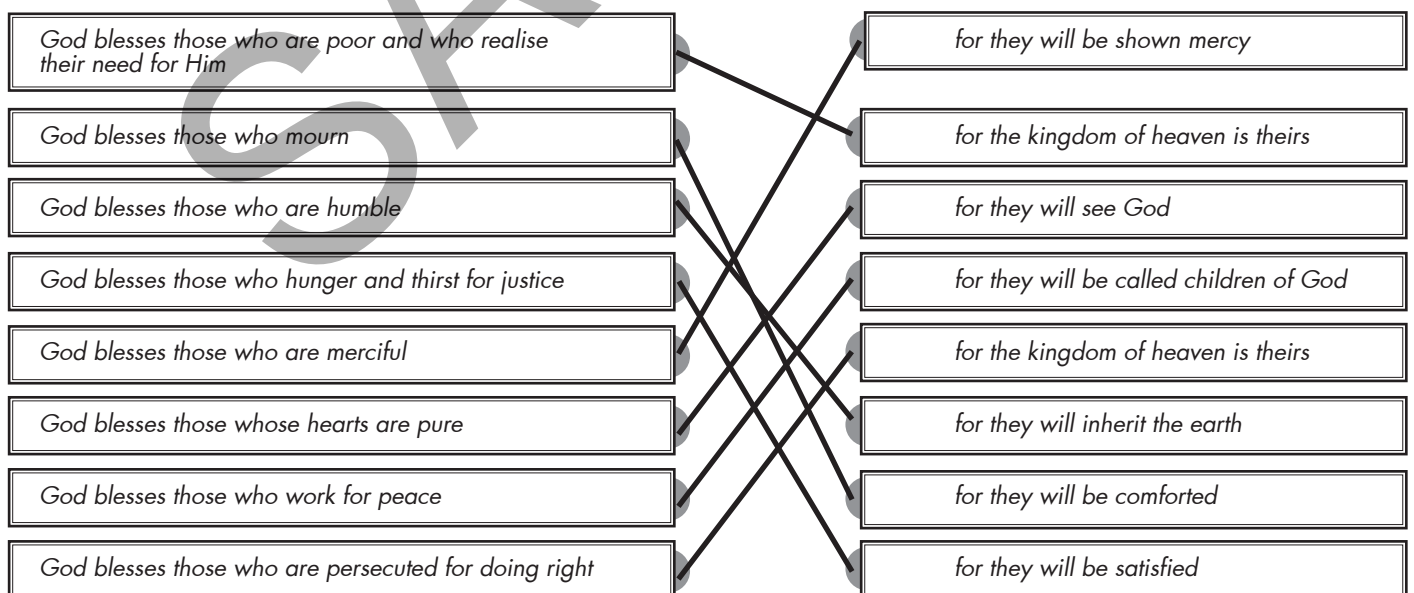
God blesses those who are poor and who realise their need for Him

God blesses those who mourn

God blesses those who are humble

God blesses those who hunger and thirst for justice

God blesses those who are merciful

God blesses those whose hearts are pure

God blesses those who work for peace

God blesses those who are persecuted for doing right

for they will be shown mercy

for the kingdom of heaven is theirs

for they will see God

for they will be called children of God

for the kingdom of heaven is theirs

for they will inherit the earth

for they will be comforted

for they will be satisfied

SA